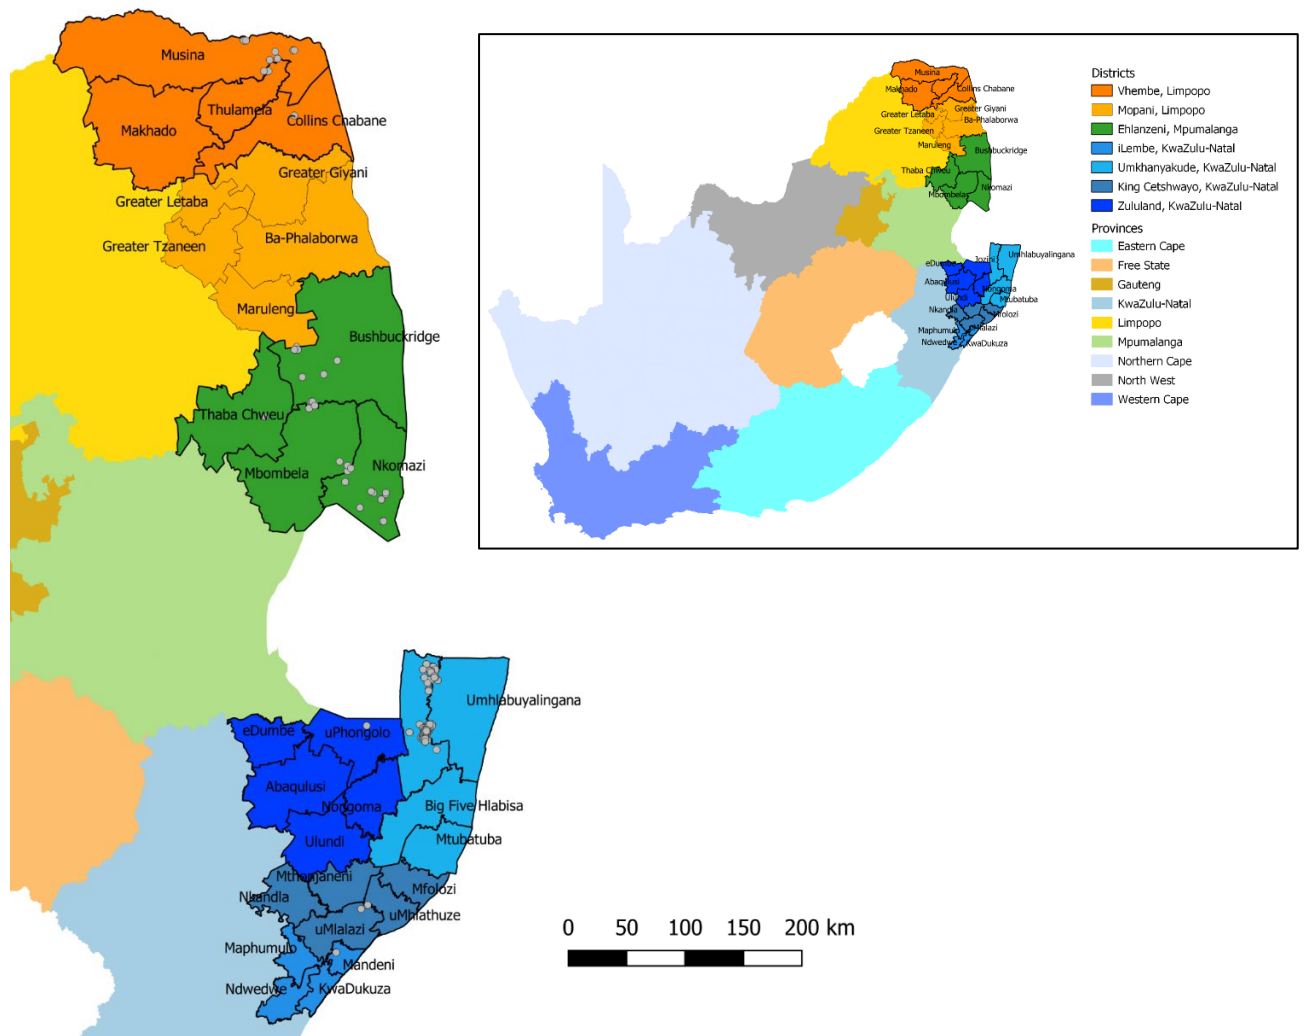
Musina
Thulamela
Makhado
Collins Chabane
Greater Giyani
Greater Letaba
Greater Tzaneen
Ba-Phalaborwa
Maruleng
Bushbuckridge
Thaba Chweu
Mbombela
Nkomazi
Umhlabuyalingana
eDumbe
uPhongolo
Abaqulusi
Nongoma
Big Five Hlabisa
Ulundi
Mtubatuba
Mthonjaneni
Mfolozi
Nkandla
uMhlathuze
uMlalazi
Maphumulo
Mandeni
Ndwedwe
KwaDukuza

Musina
Makhado
Collins Chabane
Greater Giyani
Greater Letaba
Ba-Phalaborwa
Greater Tzaneen
Maruleng
Bushbuckridge
Thaba Chweu
Nkomazi
Mbombela
Umhlabuyalingana
eDumbe
Jozini
Abaqulusi
Nongoma
Ulundi
Mtubatuba
Nkandla
Mfolozi
Maphumulo
uMlalazi
Ndwedwe
KwaDukuza

Districts
Vhembe, Limpopo
Mopani, Limpopo
Ehlanzeni, Mpumalanga
iLembe, KwaZulu-Natal
Umkhanyakude, KwaZulu-Natal
King Cetshwayo, KwaZulu-Natal
Zululand, KwaZulu-Natal
Provinces
Eastern Cape
Free State
Gauteng
KwaZulu-Natal
Limpopo
Mpumalanga
Northern Cape
North West
Western Cape

0 50 100 150 200 km